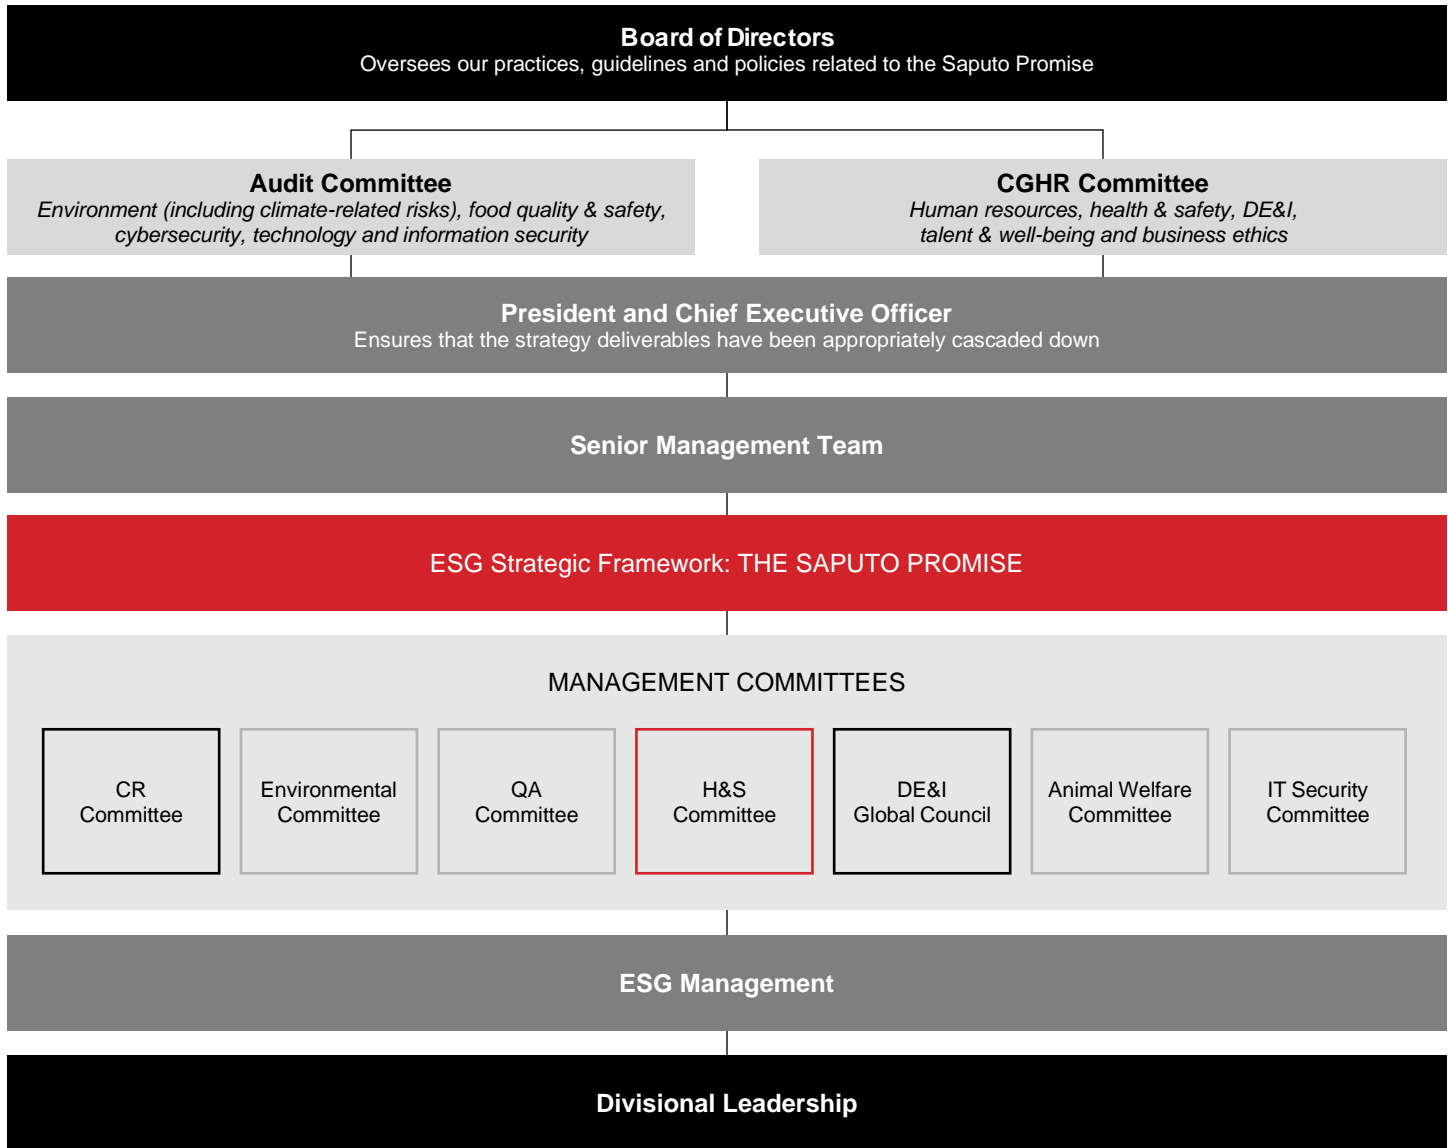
**Board of Directors**
Oversees our practices, guidelines and policies related to the Saputo Promise

**Audit Committee**
*Environment (including climate-related risks), food quality & safety, cybersecurity, technology and information security*

**CGHR Committee**
*Human resources, health & safety, DE&I, talent & well-being and business ethics*

**President and Chief Executive Officer**
Ensures that the strategy deliverables have been appropriately cascaded down

**Senior Management Team**

ESG Strategic Framework: THE SAPUTO PROMISE

MANAGEMENT COMMITTEES

CR Committee

Environmental Committee

QA Committee

H&S Committee

DE&I Global Council

Animal Welfare Committee

IT Security Committee

**ESG Management**

**Divisional Leadership**